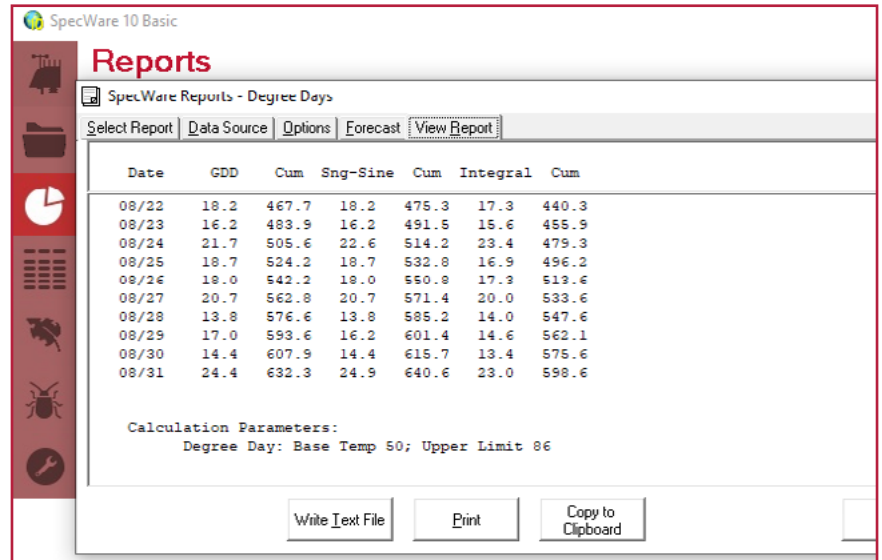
SpecWare 10 Basic

Reports

SpecWare Reports - Degree Days

Select Report | Data Source | Options | Forecast | View Report

| Date | GDD | Cum | Sng-Sine | Cum | Integral | Cum |
|---|---|---|---|---|---|---|
| 08/22 | 18.2 | 467.7 | 18.2 | 475.3 | 17.3 | 440.3 |
| 08/23 | 16.2 | 483.9 | 16.2 | 491.5 | 15.6 | 455.9 |
| 08/24 | 21.7 | 505.6 | 22.6 | 514.2 | 23.4 | 479.3 |
| 08/25 | 18.7 | 524.2 | 18.7 | 532.8 | 16.9 | 496.2 |
| 08/26 | 18.0 | 542.2 | 18.0 | 550.8 | 17.3 | 513.6 |
| 08/27 | 20.7 | 562.8 | 20.7 | 571.4 | 20.0 | 533.6 |
| 08/28 | 13.8 | 576.6 | 13.8 | 585.2 | 14.0 | 547.6 |
| 08/29 | 17.0 | 593.6 | 16.2 | 601.4 | 14.6 | 562.1 |
| 08/30 | 14.4 | 607.9 | 14.4 | 615.7 | 13.4 | 575.6 |
| 08/31 | 24.4 | 632.3 | 24.9 | 640.6 | 23.0 | 598.6 |

Calculation Parameters:
Degree Day: Base Temp 50; Upper Limit 86

Write Text File
Print
Copy to Clipboard